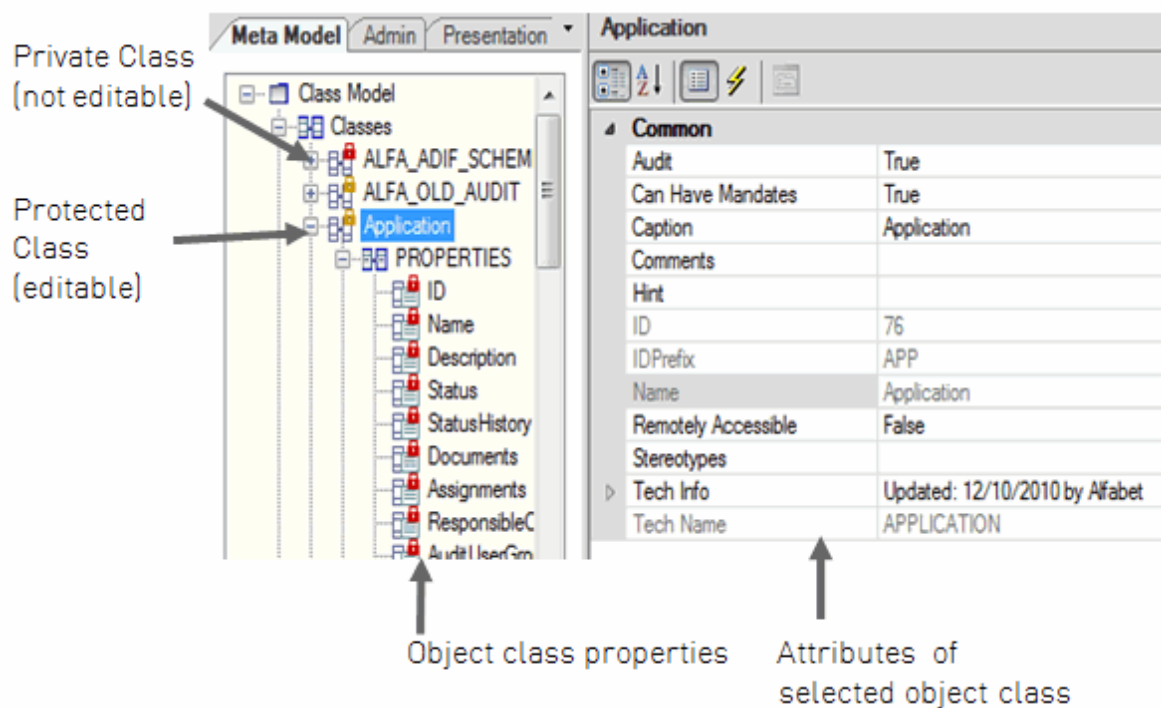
Meta Model | Admin | Presentation

Private Class (not editable)

Protected Class (editable)

Class Model
Classes
ALFA_ADIF_SCHEM
ALFA_OLD_AUDIT
Application
PROPERTIES
ID
Name
Description
Status
StatusHistory
Documents
Assignments
ResponsibleC
AuditUserGro

Application

Common

| | |
|---|---|
| Audit | True |
| Can Have Mandates | True |
| Caption | Application |
| Comments | |
| Hint | |
| ID | 76 |
| IDPrefix | APP |
| Name | Application |
| Remotely Accessible | False |
| Stereotypes | |
| Tech Info | Updated: 12/10/2010 by Alfabet |
| Tech Name | APPLICATION |

Object class properties

Attributes of selected object class